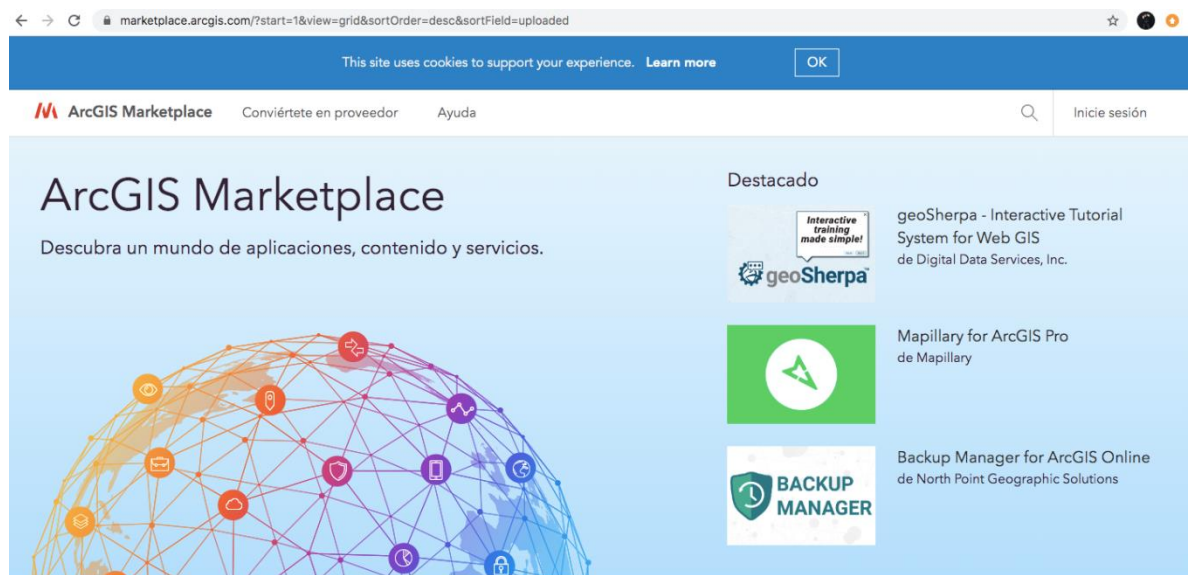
marketplace.arcgis.com/?start=1&view=grid&sortOrder=desc&sortField=uploaded

This site uses cookies to support your experience. Learn more OK

ArcGIS Marketplace Conviértete en proveedor Ayuda Inicie sesión

ArcGIS Marketplace

Descubra un mundo de aplicaciones, contenido y servicios.

Destacado

Interactive training made simple!
geoSherpa

geoSherpa - Interactive Tutorial System for Web GIS
de Digital Data Services, Inc.

Mapillary for ArcGIS Pro
de Mapillary

BACKUP MANAGER

Backup Manager for ArcGIS Online
de North Point Geographic Solutions